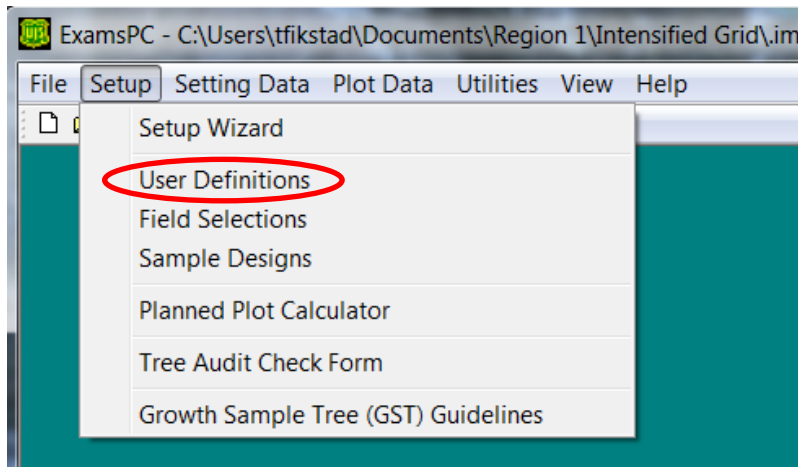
ExamsPC - C:\Users\tfikstad\Documents\Region 1\Intensified Grid\.im

File Setup Setting Data Plot Data Utilities View Help

Setup Wizard

User Definitions
Field Selections
Sample Designs

Planned Plot Calculator

Tree Audit Check Form

Growth Sample Tree (GST) Guidelines